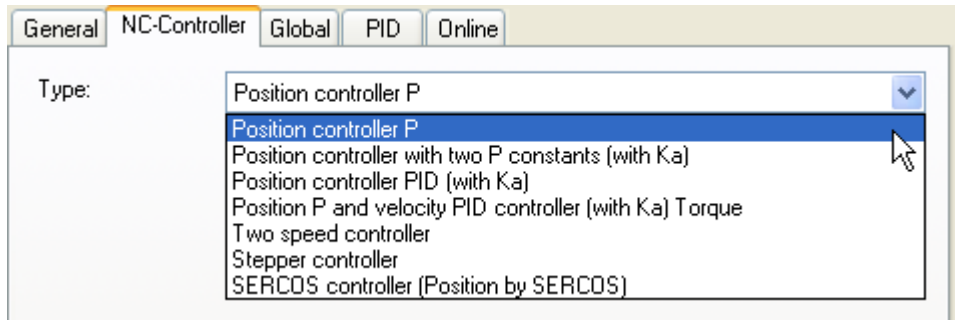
General NC-Controller Global PID Online

Type: Position controller P

Position controller P
Position controller with two P constants (with Ka)
Position controller PID (with Ka)
Position P and velocity PID controller (with Ka) Torque
Two speed controller
Stepper controller
SERCOS controller (Position by SERCOS)